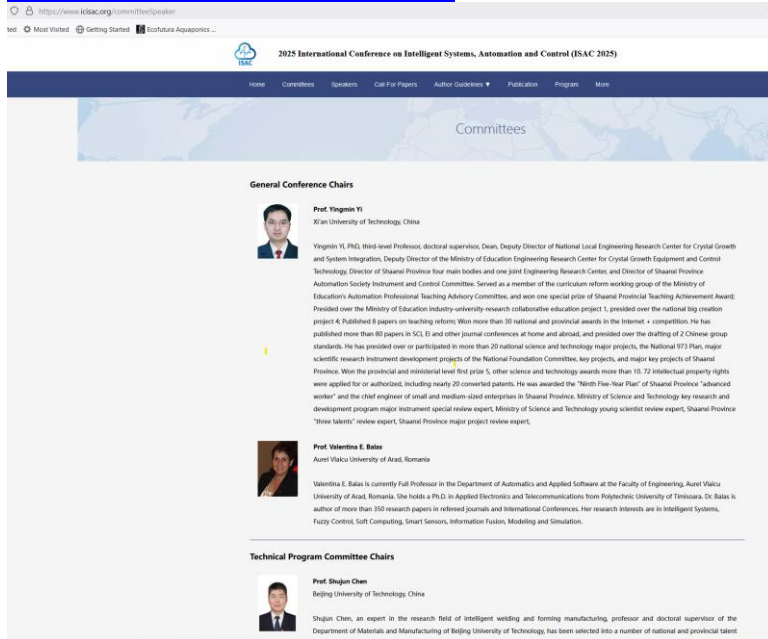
https://www.icisac.org/committeeSpeaker

ted Most Visited Getting Started Ecofutura Aquaponics ...

ISAC

2025 International Conference on Intelligent Systems, Automation and Control (ISAC 2025)

Home Committees Speakers Call For Papers Author Guidelines ▼ Publication Program More

Committees

General Conference Chairs

Prof. Yingmin Yi
Xi'an University of Technology, China

Yingmin Yi, PhD, third-level Professor, doctoral supervisor, Dean, Deputy Director of National Local Engineering Research Center for Crystal Growth and System Integration, Deputy Director of the Ministry of Education Engineering Research Center for Crystal Growth Equipment and Control Technology, Director of Shaanxi Province four main bodies and one joint Engineering Research Center, and Director of Shaanxi Province Automation Society Instrument and Control Committee. Served as a member of the curriculum reform working group of the Ministry of Education's Automation Professional Teaching Advisory Committee, and won one special prize of Shaanxi Provincial Teaching Achievement Award; Presided over the Ministry of Education industry-university-research collaborative education project 1, presided over the national big creation project 4; Published 8 papers on teaching reform; Won more than 30 national and provincial awards in the Internet + competition. He has published more than 80 papers in SCI, EI and other journal conferences at home and abroad, and presided over the drafting of 2 Chinese group standards. He has presided over or participated in more than 20 national science and technology major projects, the National 973 Plan, major scientific research instrument development projects of the National Foundation Committee, key projects, and major key projects of Shaanxi Province. Won the provincial and ministerial level first prize 5, other science and technology awards more than 10. 72 intellectual property rights were applied for or authorized, including nearly 20 converted patents. He was awarded the "Ninth Five-Year Plan" of Shaanxi Province "advanced worker" and the chief engineer of small and medium-sized enterprises in Shaanxi Province. Ministry of Science and Technology key research and development program major instrument special review expert, Ministry of Science and Technology young scientist review expert, Shaanxi Province "three talents" review expert, Shaanxi Province major project review expert,

Prof. Valentina E. Balas
Aurel Vlaicu University of Arad, Romania

Valentina E. Balas is currently Full Professor in the Department of Automatics and Applied Software at the Faculty of Engineering, Aurel Vlaicu University of Arad, Romania. She holds a Ph.D. in Applied Electronics and Telecommunications from Polytechnic University of Timisoara. Dr. Balas is author of more than 350 research papers in refereed journals and International Conferences. Her research interests are in Intelligent Systems, Fuzzy Control, Soft Computing, Smart Sensors, Information Fusion, Modeling and Simulation.

Technical Program Committee Chairs

Prof. Shujun Chen
Beijing University of Technology, China

Shujun Chen, an expert in the research field of intelligent welding and forming manufacturing, professor and doctoral supervisor of the Department of Materials and Manufacturing of Beijing University of Technology, has been selected into a number of national and provincial talent